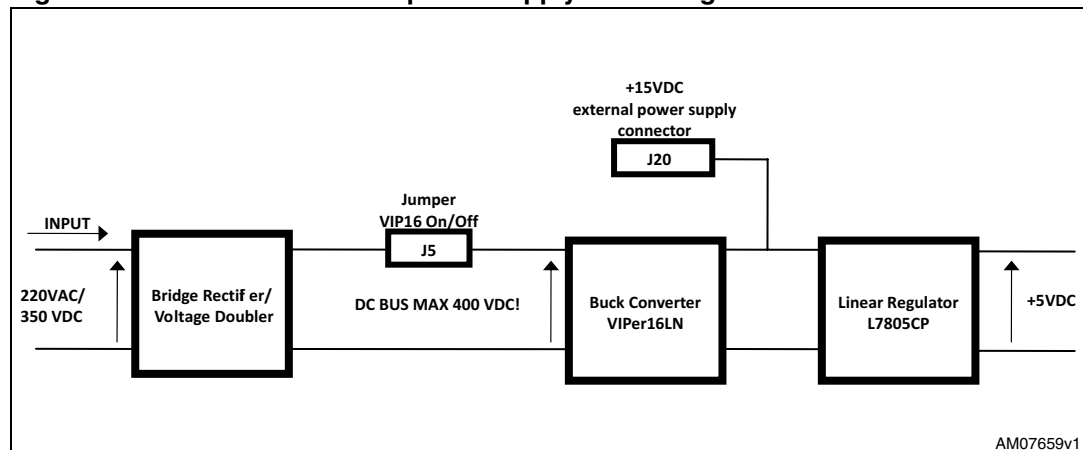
+15VDC external power supply connector

J20

Jumper VIP16 On/Off

INPUT

J5

220VAC/ 350 VDC

Bridge Rectif er/ Voltage Doubler

DC BUS MAX 400 VDC!

Buck Converter VIPer16LN

Linear Regulator L7805CP

+5VDC

AM07659v1